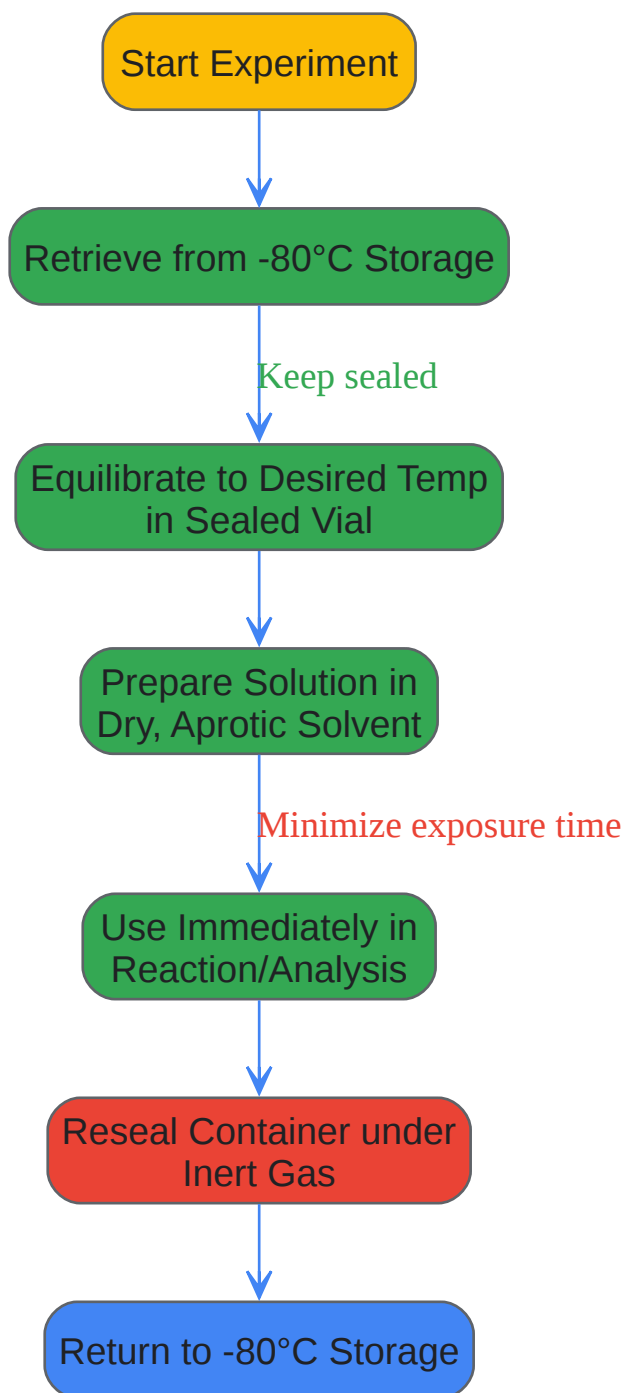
Start Experiment

Retrieve from -80°C Storage

Keep sealed

Equilibrate to Desired Temp in Sealed Vial

Prepare Solution in Dry, Aprotic Solvent

Minimize exposure time

Use Immediately in Reaction/Analysis

Reseal Container under Inert Gas

Return to -80°C Storage